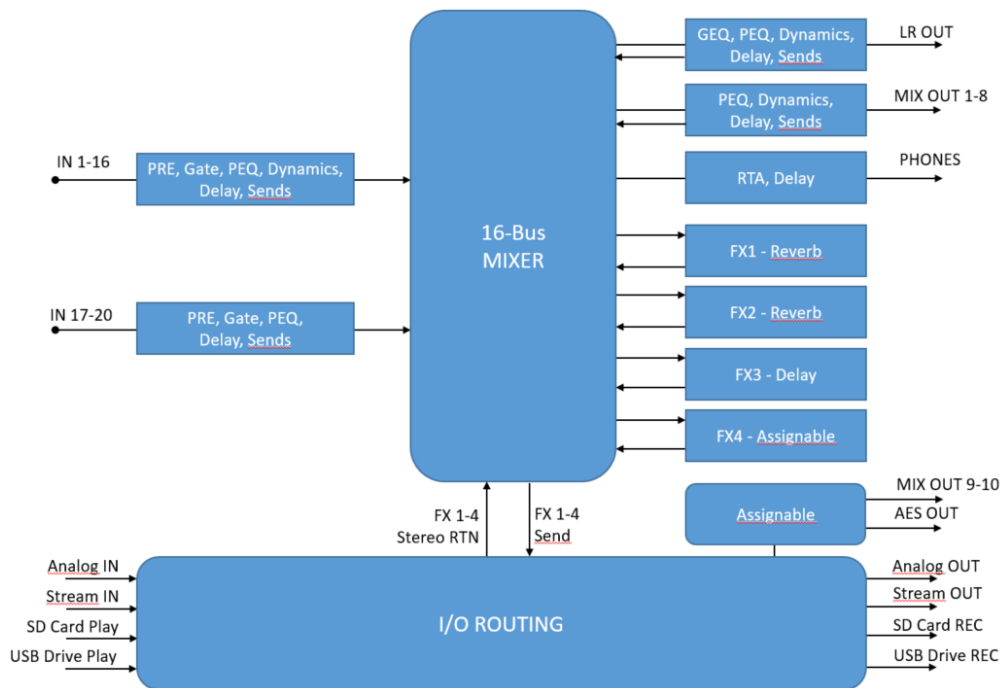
IN 1-16

PRE, Gate, PEQ, Dynamics, Delay, Sends

IN 17-20

PRE, Gate, PEQ, Delay, Sends

16-Bus MIXER

GEQ, PEQ, Dynamics, Delay, Sends

LR OUT

PEQ, Dynamics, Delay, Sends

MIX OUT 1-8

RTA, Delay

PHONES

FX1 - Reverb

FX2 - Reverb

FX3 - Delay

FX4 - Assignable

Assignable

MIX OUT 9-10

AES OUT

FX 1-4 Stereo RTN

FX 1-4 Send

Analog IN

Stream IN

SD Card Play

USB Drive Play

I/O ROUTING

Analog OUT

Stream OUT

SD Card REC

USB Drive REC